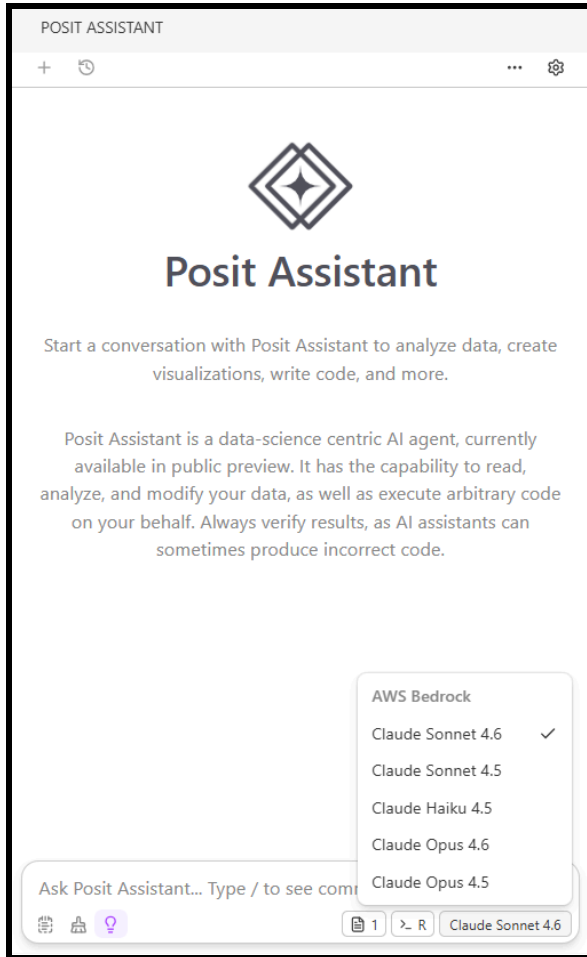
POSIT ASSISTANT

+ ··· 

Posit Assistant

Start a conversation with Posit Assistant to analyze data, create visualizations, write code, and more.

Posit Assistant is a data-science centric AI agent, currently available in public preview. It has the capability to read, analyze, and modify your data, as well as execute arbitrary code on your behalf. Always verify results, as AI assistants can sometimes produce incorrect code.

AWS Bedrock
Claude Sonnet 4.6 ✓
Claude Sonnet 4.5
Claude Haiku 4.5
Claude Opus 4.6
Claude Opus 4.5

Ask Posit Assistant... Type / to see com

1 >_ R Claude Sonnet 4.6